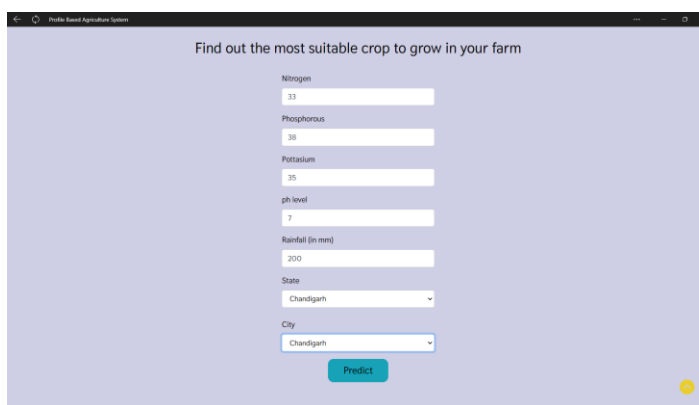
Profile Based Agriculture System

...

Find out the most suitable crop to grow in your farm

Nitrogen

33

Phosphorous

38

Pottasium

35

ph level

7

Rainfall (in mm)

200

State

Chandigarh

City

Chandigarh

Predict